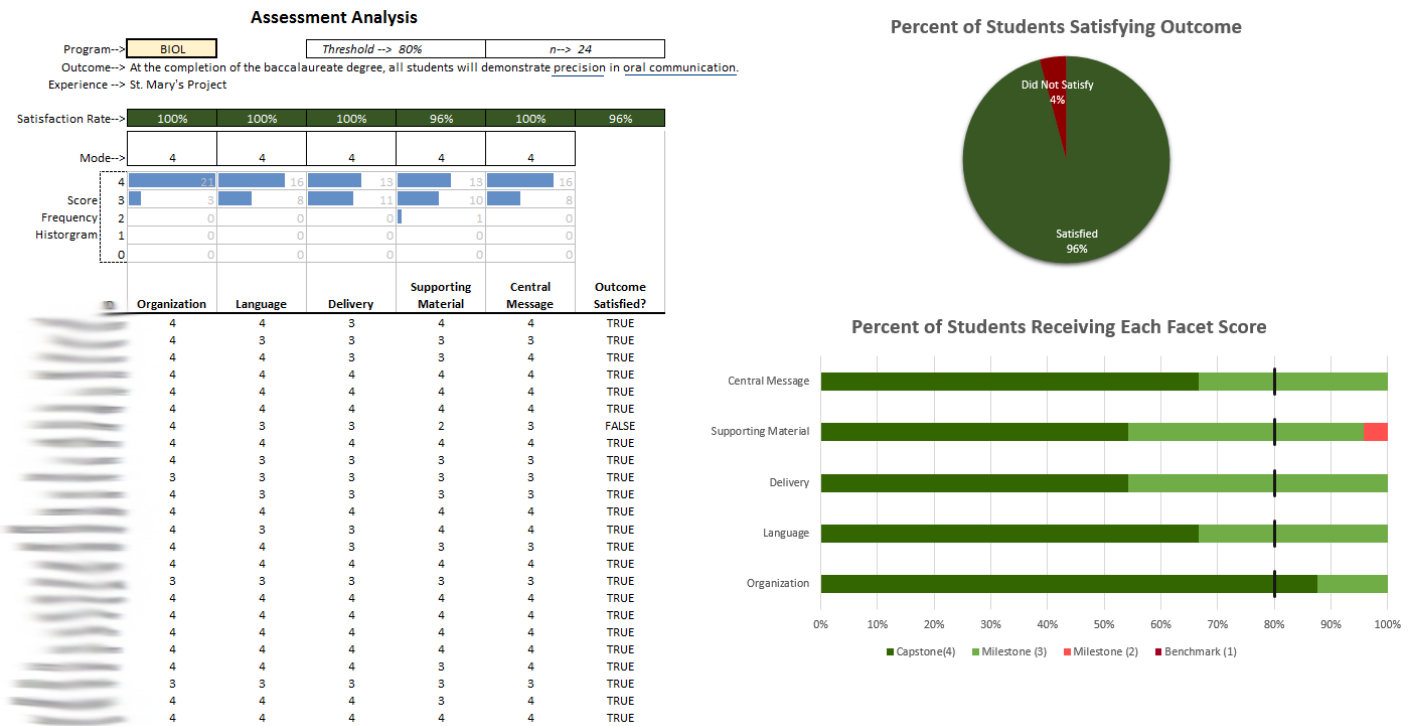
Assessment Analysis

Program--> BIOL | Threshold --> 80% | n--> 24

Outcome--> At the completion of the baccalaureate degree, all students will demonstrate precision in oral communication.

Experience --> St. Mary's Project

| | | | | | | |
|---|---|---|---|---|---|---|
| Satisfaction Rate--> | 100% | 100% | 100% | 96% | 100% | 96% |
| Mode--> | 4 | 4 | 4 | 4 | 4 | |
| 4 | 21 | 16 | 13 | 13 | 16 | |
| Score 3 | 3 | 8 | 11 | 10 | 8 | |
| Frequency 2 | 0 | 0 | 0 | 1 | 0 | |
| Historgram 1 | 0 | 0 | 0 | 0 | 0 | |
| 0 | 0 | 0 | 0 | 0 | 0 | |

| | Organization | Language | Delivery | Supporting Material | Central Message | Outcome Satisfied? |
|---|---|---|---|---|---|---|
| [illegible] | 4 | 4 | 3 | 4 | 4 | TRUE |
| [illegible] | 4 | 3 | 3 | 3 | 3 | TRUE |
| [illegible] | 4 | 4 | 3 | 3 | 4 | TRUE |
| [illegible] | 4 | 4 | 4 | 4 | 4 | TRUE |
| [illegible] | 4 | 4 | 4 | 4 | 4 | TRUE |
| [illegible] | 4 | 4 | 4 | 4 | 4 | TRUE |
| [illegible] | 4 | 3 | 3 | 2 | 3 | FALSE |
| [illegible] | 4 | 4 | 4 | 4 | 4 | TRUE |
| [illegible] | 4 | 3 | 3 | 3 | 3 | TRUE |
| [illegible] | 3 | 3 | 3 | 3 | 3 | TRUE |
| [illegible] | 4 | 3 | 3 | 3 | 3 | TRUE |
| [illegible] | 4 | 4 | 4 | 4 | 4 | TRUE |
| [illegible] | 4 | 3 | 3 | 4 | 4 | TRUE |
| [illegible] | 4 | 4 | 3 | 3 | 4 | TRUE |
| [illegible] | 4 | 4 | 4 | 4 | 4 | TRUE |
| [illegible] | 3 | 3 | 3 | 3 | 3 | TRUE |
| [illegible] | 4 | 4 | 4 | 4 | 4 | TRUE |
| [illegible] | 4 | 4 | 4 | 4 | 4 | TRUE |
| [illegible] | 4 | 4 | 4 | 4 | 4 | TRUE |
| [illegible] | 4 | 4 | 4 | 4 | 4 | TRUE |
| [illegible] | 4 | 4 | 4 | 3 | 4 | TRUE |
| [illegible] | 3 | 3 | 3 | 3 | 3 | TRUE |
| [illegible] | 4 | 4 | 4 | 3 | 4 | TRUE |
| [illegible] | 4 | 4 | 4 | 4 | 4 | TRUE |

Percent of Students Satisfying Outcome

Did Not Satisfy 4%

Satisfied 96%

Percent of Students Receiving Each Facet Score

Central Message
Supporting Material
Delivery
Language
Organization

0% 10% 20% 30% 40% 50% 60% 70% 80% 90% 100%

Capstone(4) Milestone (3) Milestone (2) Benchmark (1)